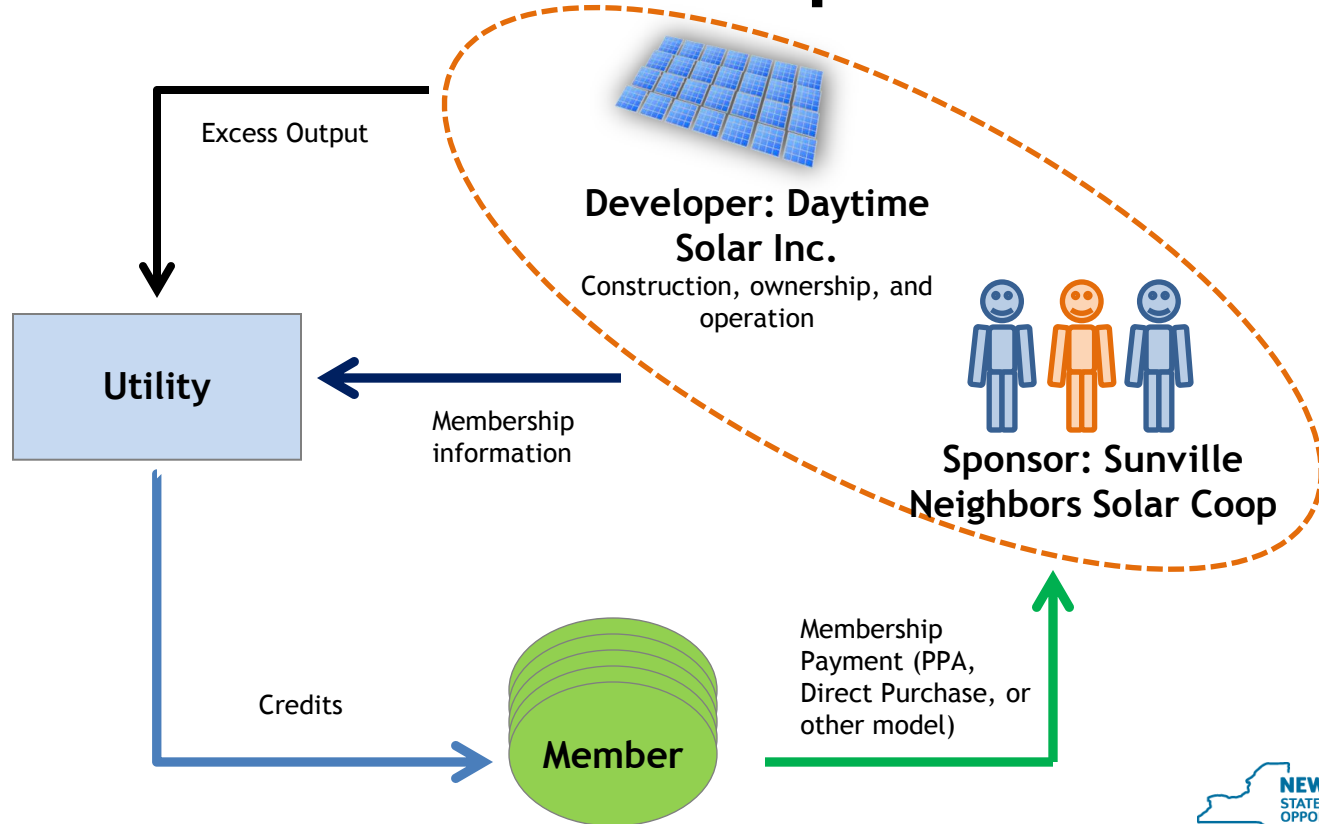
Excess Output

Developer: Daytime Solar Inc.
Construction, ownership, and operation

Utility

Membership information

Sponsor: Sunville Neighbors Solar Coop

Credits

Member

Membership Payment (PPA, Direct Purchase, or other model)

NEW STATE OPPO